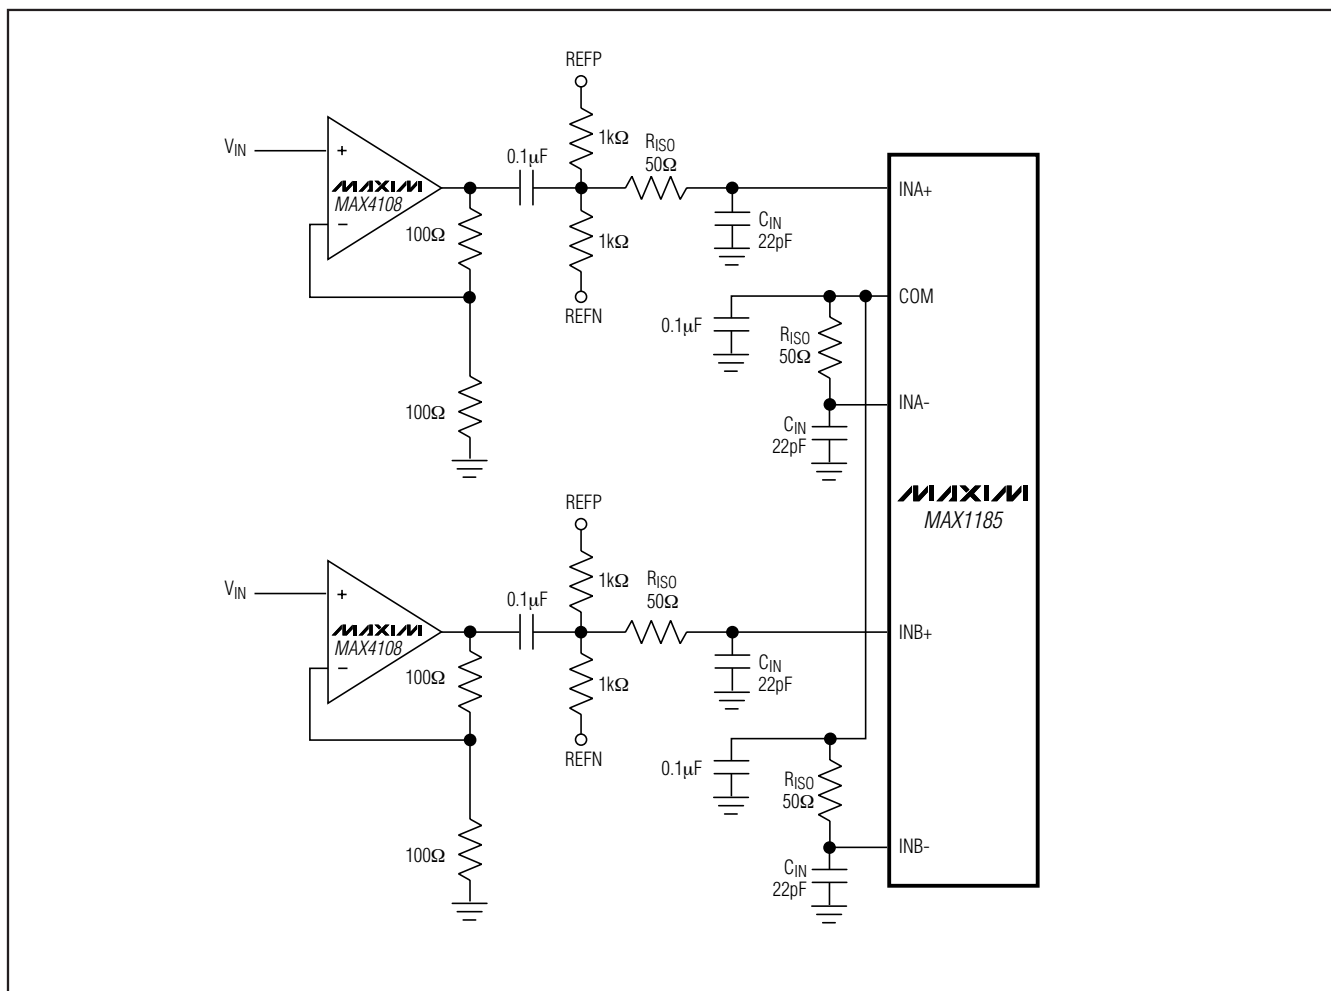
REFP

$V_{IN}$

+

MAXIM
MAX4108

−

0.1μF

1kΩ

$R_{ISO}$
50Ω

INA+

100Ω

1kΩ

$C_{IN}$
22pF

REFN

COM

0.1μF

$R_{ISO}$
50Ω

100Ω

INA-

$C_{IN}$
22pF

MAXIM
MAX1185

REFP

$V_{IN}$

+

MAXIM
MAX4108

−

1kΩ

$R_{ISO}$
50Ω

0.1μF

INB+

100Ω

1kΩ

$C_{IN}$
22pF

REFN

0.1μF

$R_{ISO}$
50Ω

100Ω

INB-

$C_{IN}$
22pF